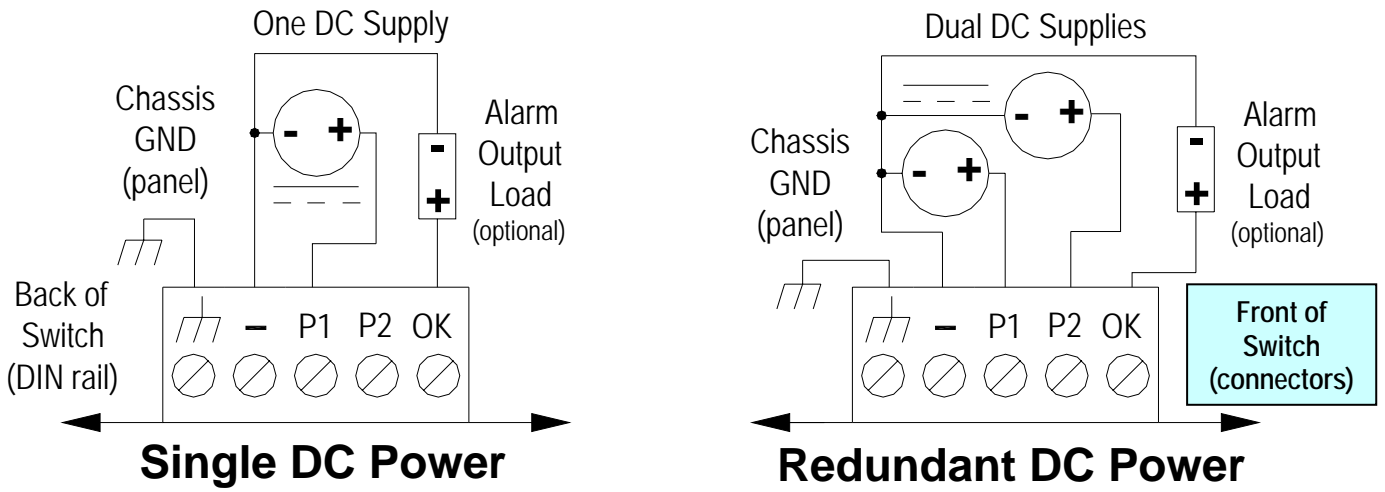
One DC Supply

Chassis GND (panel)

- +

Alarm Output Load (optional)

-
+

Back of Switch (DIN rail)

– P1 P2 OK

Single DC Power

Dual DC Supplies

Chassis GND (panel)

- +

- +

Alarm Output Load (optional)

-
+

– P1 P2 OK

Front of Switch (connectors)

Redundant DC Power